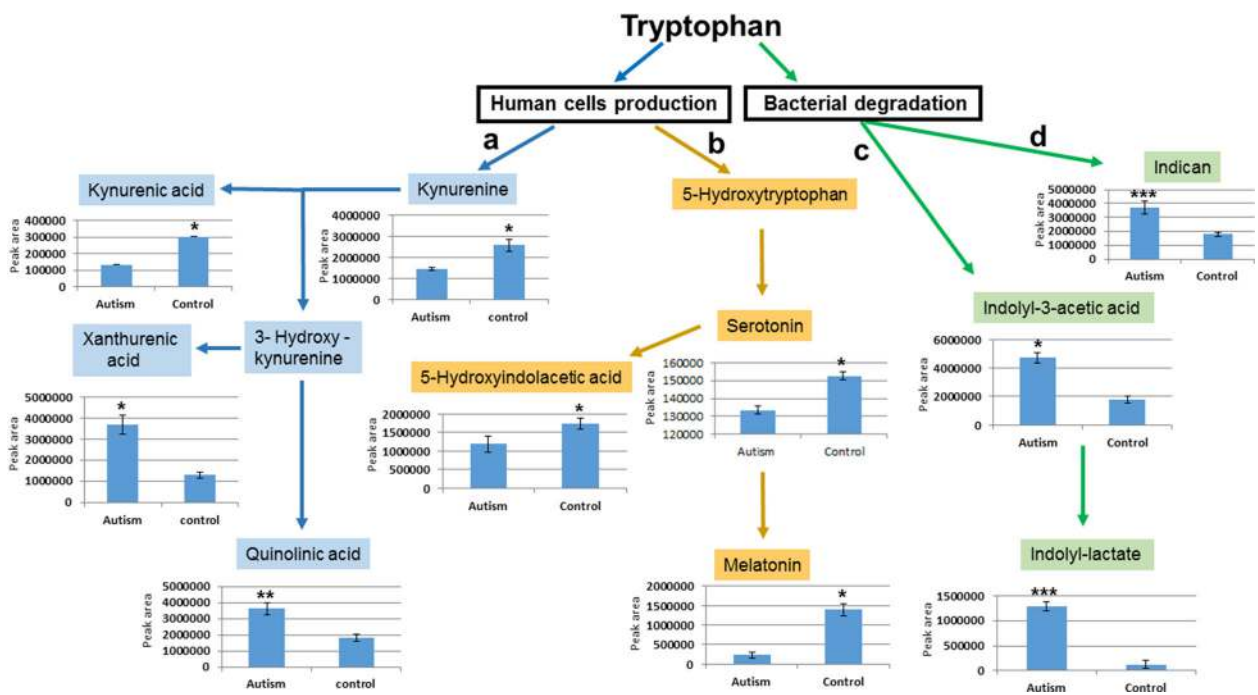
Tryptophan

Human cells production

Bacterial degradation

a

b

c

d

Kynurenic acid

400000
300000
200000
100000
0
Peak area
*
Autism
Control

Kynurenine

4000000
3000000
2000000
1000000
0
Peak area
*
Autism
control

5-Hydroxytryptophan

Indican

5000000
4000000
3000000
2000000
1000000
0
Peak area
***
Autism
Control

Xanthurenic acid

3- Hydroxy - kynurenine

5000000
4000000
3000000
2000000
1000000
0
Peak area
*
Autism
control

Serotonin

160000
150000
140000
130000
120000
Peak area
*
Autism
Control

5-Hydroxyindolacetic acid

2000000
1500000
1000000
500000
0
Peak area
*
Autism
Control

Indolyl-3-acetic acid

6000000
4000000
2000000
0
Peak area
*
Autism
Control

Quinolinic acid

5000000
4000000
3000000
2000000
1000000
0
Peak area
**
Autism
control

Melatonin

2000000
1500000
1000000
500000
0
Peak area
*
Autism
Control

Indolyl-lactate

1500000
1000000
500000
0
Peak area
***
Autism
Control